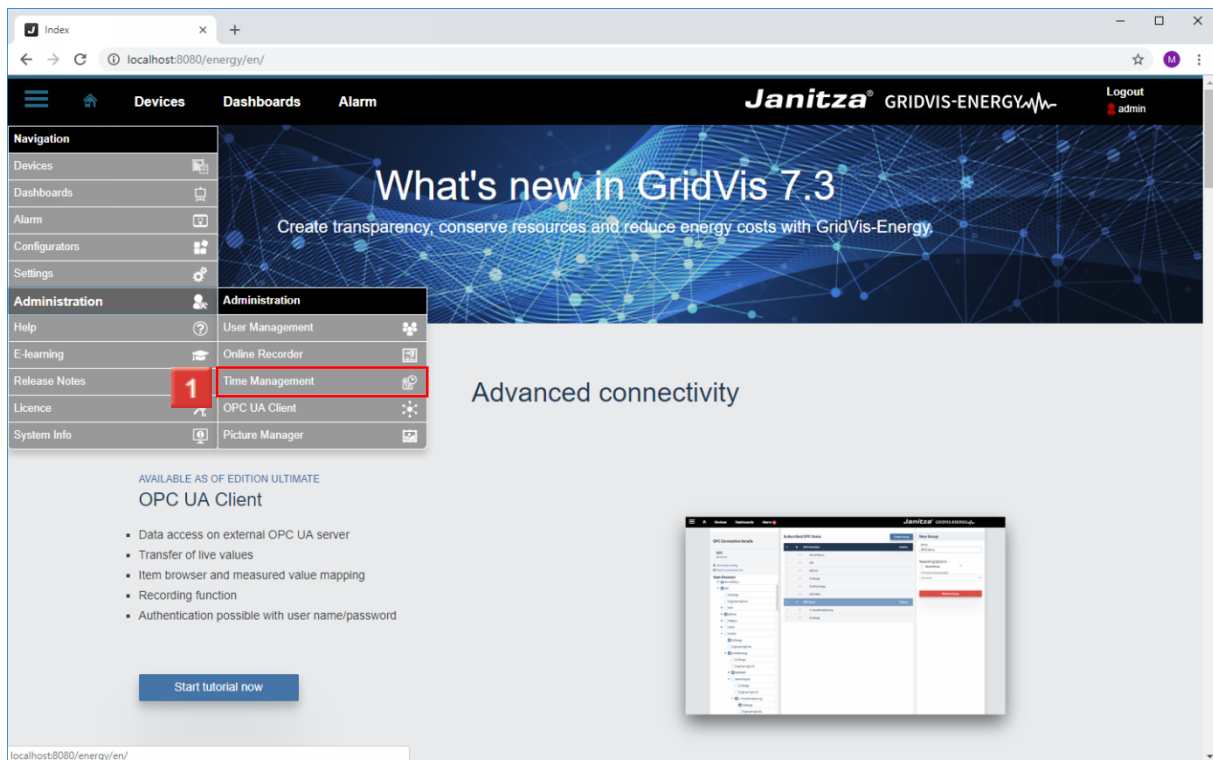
Index
localhost:8080/energy/en/

Devices Dashboards Alarm

Janitza® GRIDVIS-ENERGY

Logout
admin

Navigation
Devices
Dashboards
Alarm
Configurators
Settings
Administration
Help
E-learning
Release Notes
Licence
System Info

Administration
User Management
Online Recorder
Time Management
OPC UA Client
Picture Manager

1

What's new in GridVis 7.3
Create transparency, conserve resources and reduce energy costs with GridVis-Energy.

Advanced connectivity

AVAILABLE AS OF EDITION ULTIMATE
OPC UA Client

- Data access on external OPC UA server
- Transfer of live values
- Item browser and measured value mapping
- Recording function
- Authentication possible with user name/password

Start tutorial now

localhost:8080/energy/en/